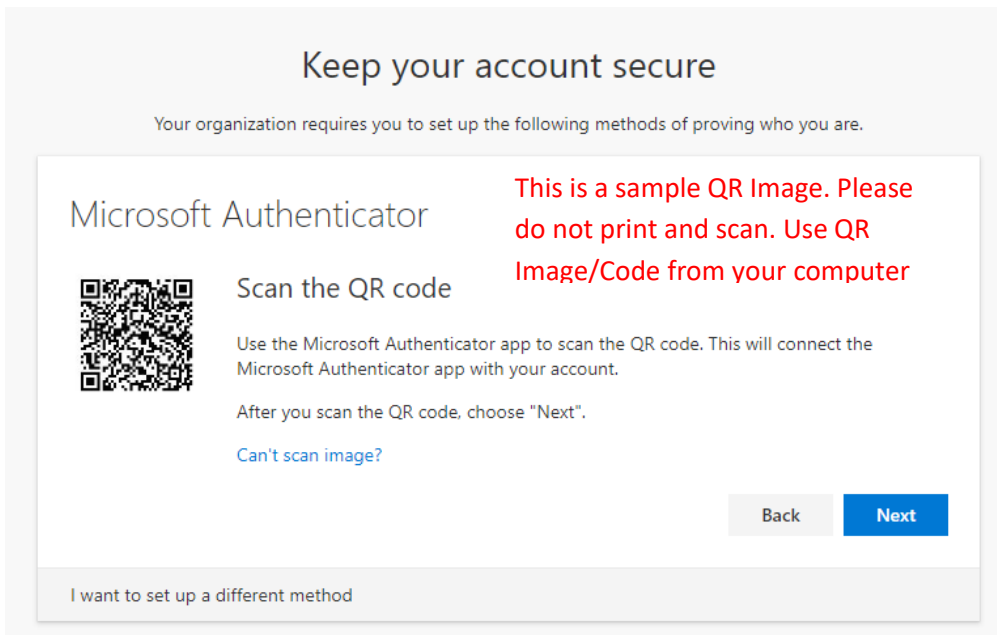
Keep your account secure

Your organization requires you to set up the following methods of proving who you are.

Microsoft Authenticator

This is a sample QR Image. Please do not print and scan. Use QR Image/Code from your computer

Scan the QR code

Use the Microsoft Authenticator app to scan the QR code. This will connect the Microsoft Authenticator app with your account.

After you scan the QR code, choose "Next".

Can't scan image?

Back

Next

I want to set up a different method